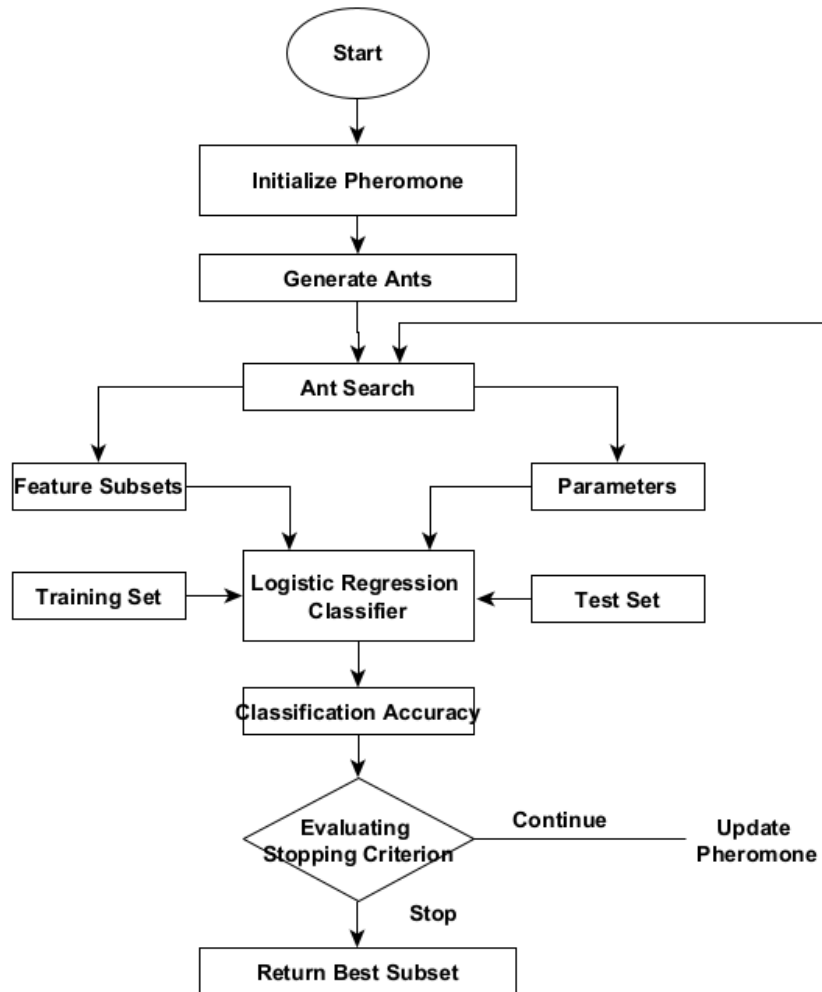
Start

Initialize Pheromone

Generate Ants

Ant Search

Feature Subsets

Parameters

Training Set

Logistic Regression Classifier

Test Set

Classification Accuracy

Evaluating Stopping Criterion

Continue

Update Pheromone

Stop

Return Best Subset